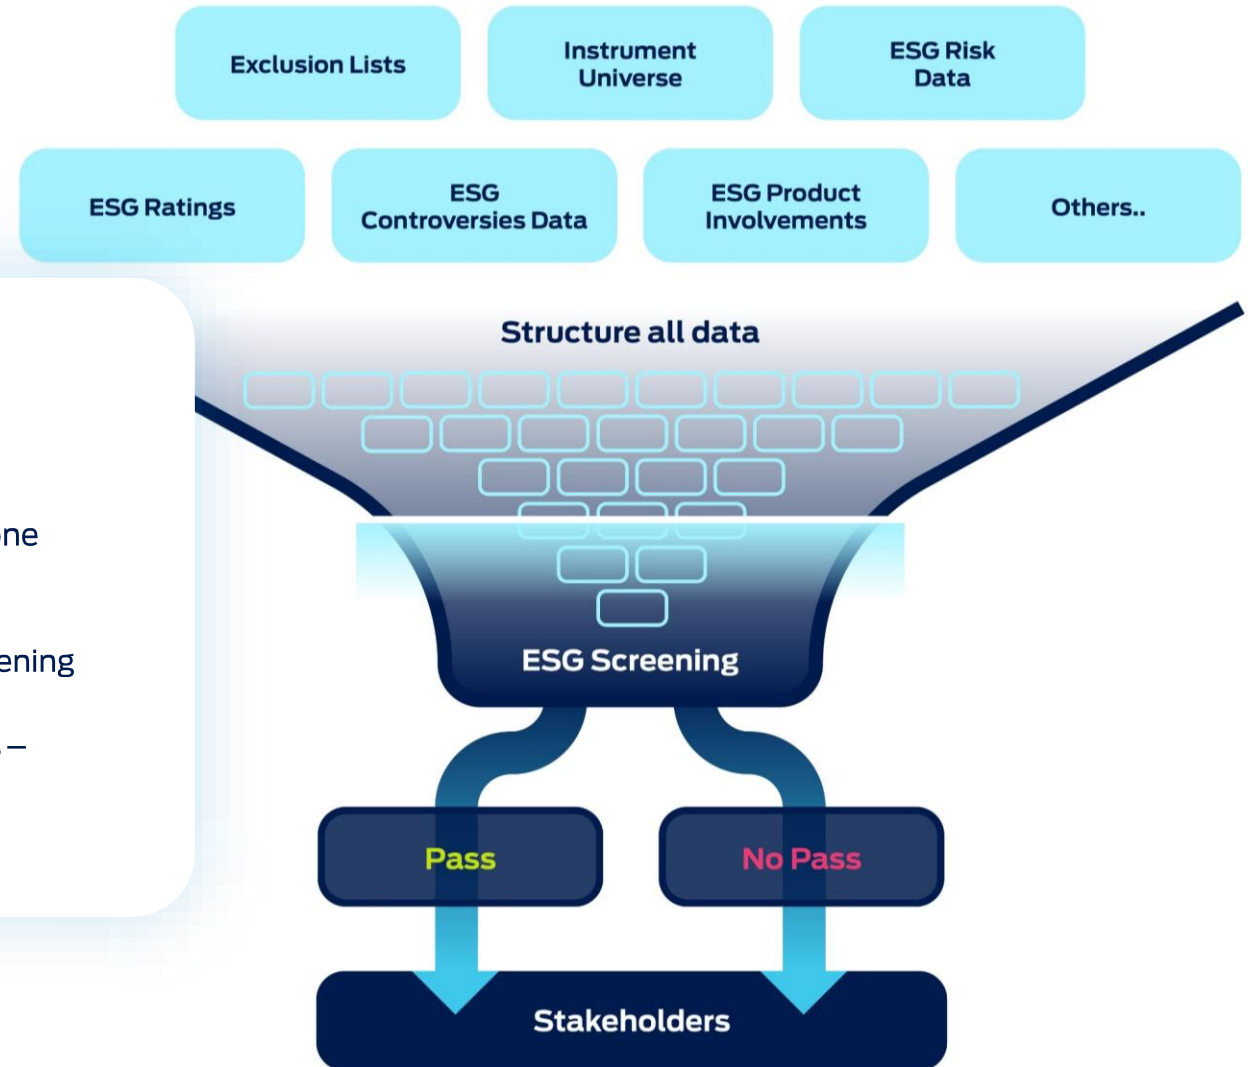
Exclusion Lists

Instrument Universe

ESG Risk Data

ESG Ratings

ESG Controversies Data

ESG Product Involvements

Others..

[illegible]ne

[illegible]ening

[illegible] –

Structure all data

ESG Screening

Pass

No Pass

Stakeholders